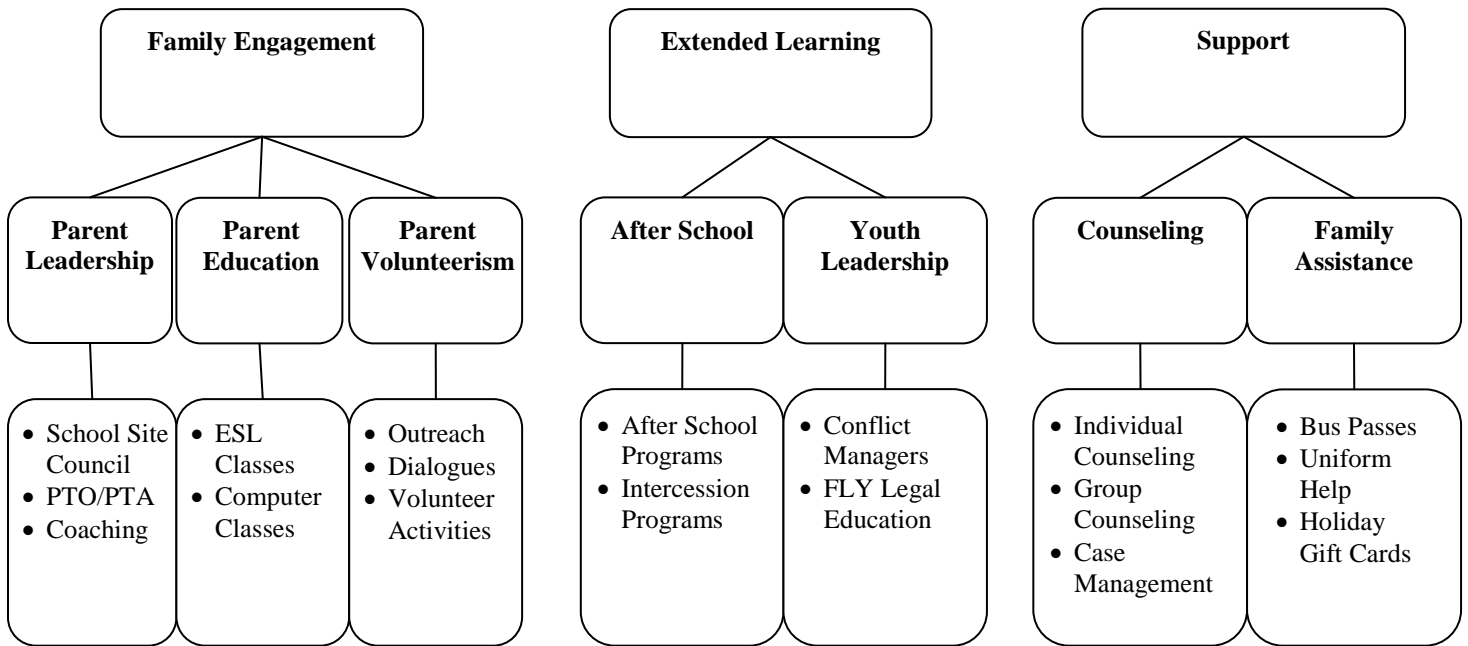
Family Engagement

Parent Leadership

- School Site Council
- PTO/PTA
- Coaching

Parent Education

- ESL Classes
- Computer Classes

Parent Volunteerism

- Outreach
- Dialogues
- Volunteer Activities

Extended Learning

After School

- After School Programs
- Intercession Programs

Youth Leadership

- Conflict Managers
- FLY Legal Education

Support

Counseling

- Individual Counseling
- Group Counseling
- Case Management

Family Assistance

- Bus Passes
- Uniform Help
- Holiday Gift Cards